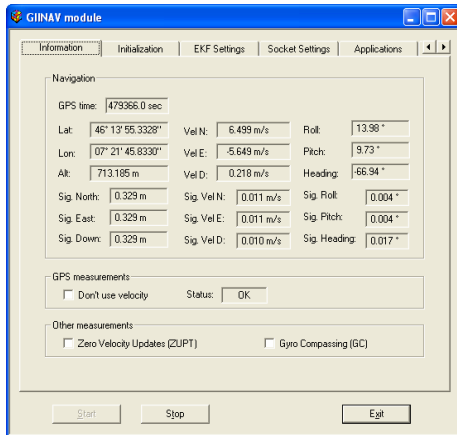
GIINAV module

Information | Initialization | EKF Settings | Socket Settings | Applications

Navigation

GPS time: 479366.0 sec

Lat: 46° 13' 55.3328'' | Vel N: 6.499 m/s | Roll: 13.98 °
Lon: 07° 21' 45.8330'' | Vel E: -5.649 m/s | Pitch: 9.73 °
Alt: 713.185 m | Vel D: 0.218 m/s | Heading: -66.94 °
Sig. North: 0.329 m | Sig. Vel N: 0.011 m/s | Sig. Roll: 0.004 °
Sig. East: 0.329 m | Sig. Vel E: 0.011 m/s | Sig. Pitch: 0.004 °
Sig. Down: 0.329 m | Sig. Vel D: 0.010 m/s | Sig. Heading: 0.017 °

GPS measurements

Don't use velocity Status: OK

Other measurements

Zero Velocity Updates (ZUPT) Gyro Compassing (GC)

Start Stop Exit